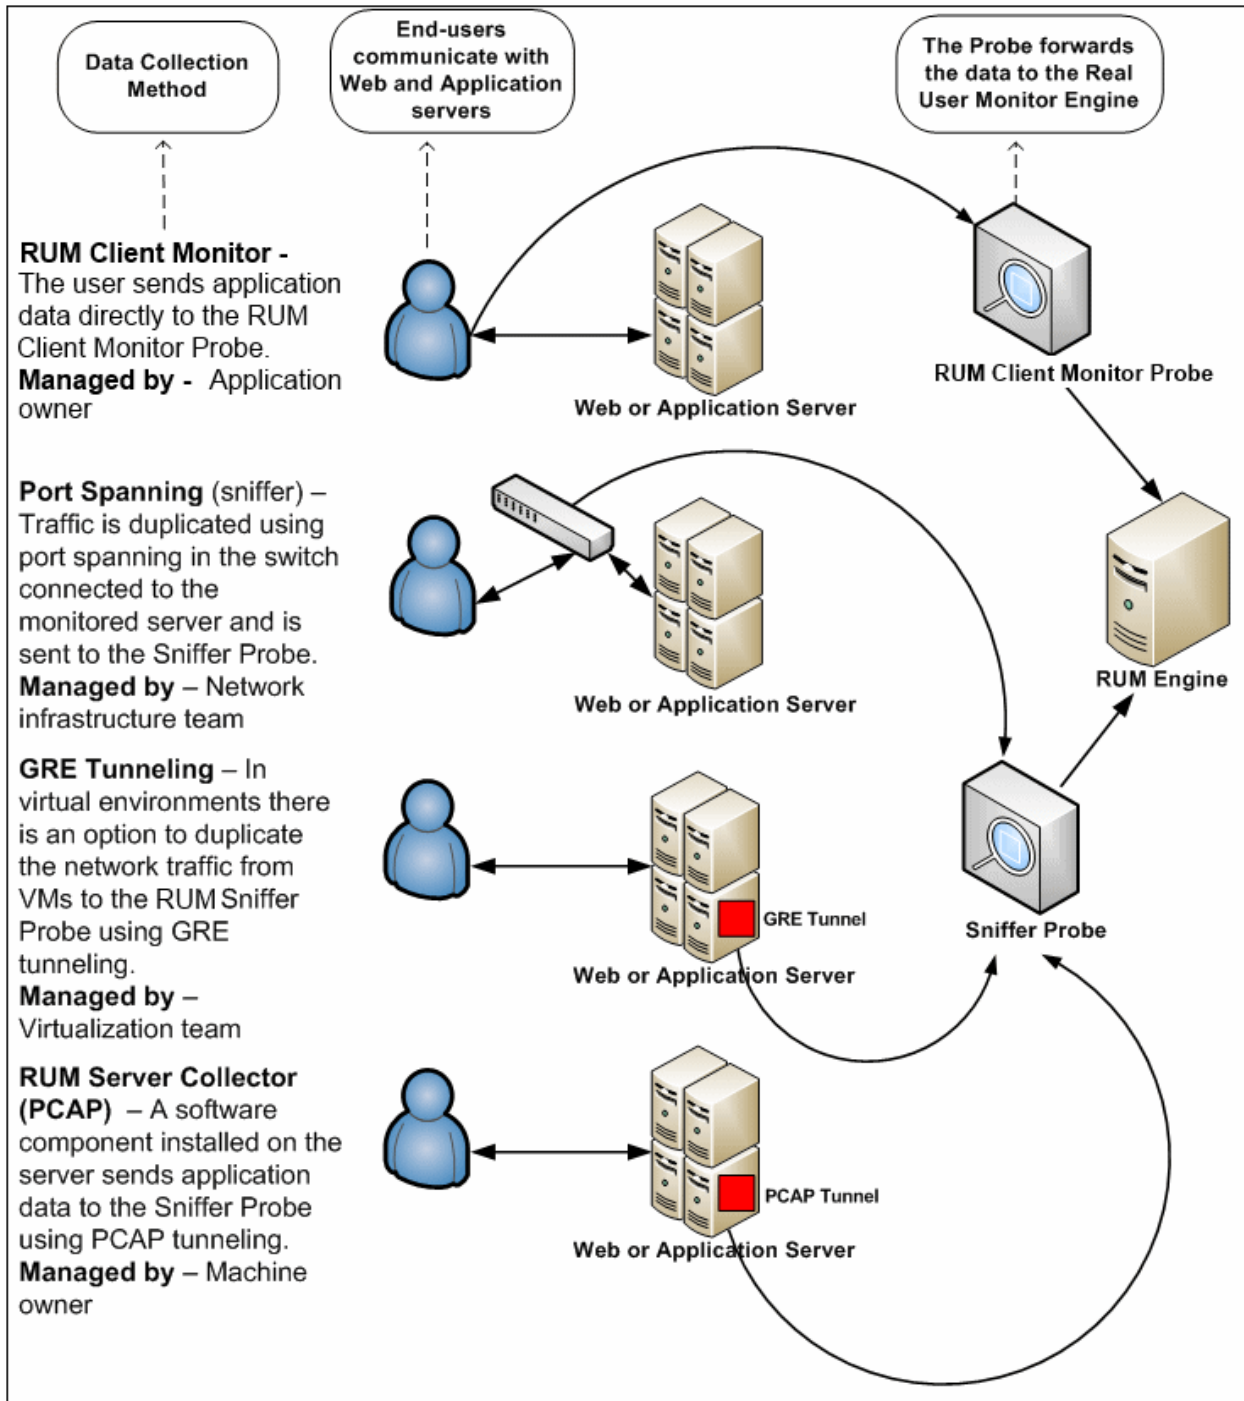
Data Collection Method

End-users communicate with Web and Application servers

The Probe forwards the data to the Real User Monitor Engine

RUM Client Monitor - The user sends application data directly to the RUM Client Monitor Probe. Managed by - Application owner

Web or Application Server

RUM Client Monitor Probe

Port Spanning (sniffer) – Traffic is duplicated using port spanning in the switch connected to the monitored server and is sent to the Sniffer Probe. Managed by – Network infrastructure team

Web or Application Server

RUM Engine

GRE Tunneling – In virtual environments there is an option to duplicate the network traffic from VMs to the RUM Sniffer Probe using GRE tunneling. Managed by – Virtualization team

GRE Tunnel

Web or Application Server

Sniffer Probe

RUM Server Collector (PCAP) – A software component installed on the server sends application data to the Sniffer Probe using PCAP tunneling. Managed by – Machine owner

PCAP Tunnel

Web or Application Server